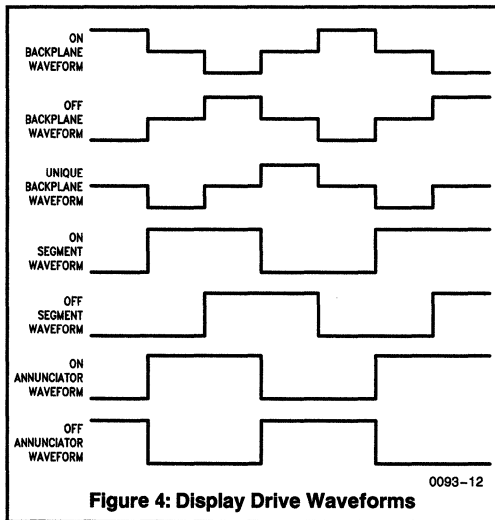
ON
BACKPLANE
WAVEFORM

OFF
BACKPLANE
WAVEFORM

UNIQUE
BACKPLANE
WAVEFORM

ON
SEGMENT
WAVEFORM

OFF
SEGMENT
WAVEFORM

ON
ANNUNCIATOR
WAVEFORM

OFF
ANNUNCIATOR
WAVEFORM

0093–12

Figure 4: Display Drive Waveforms